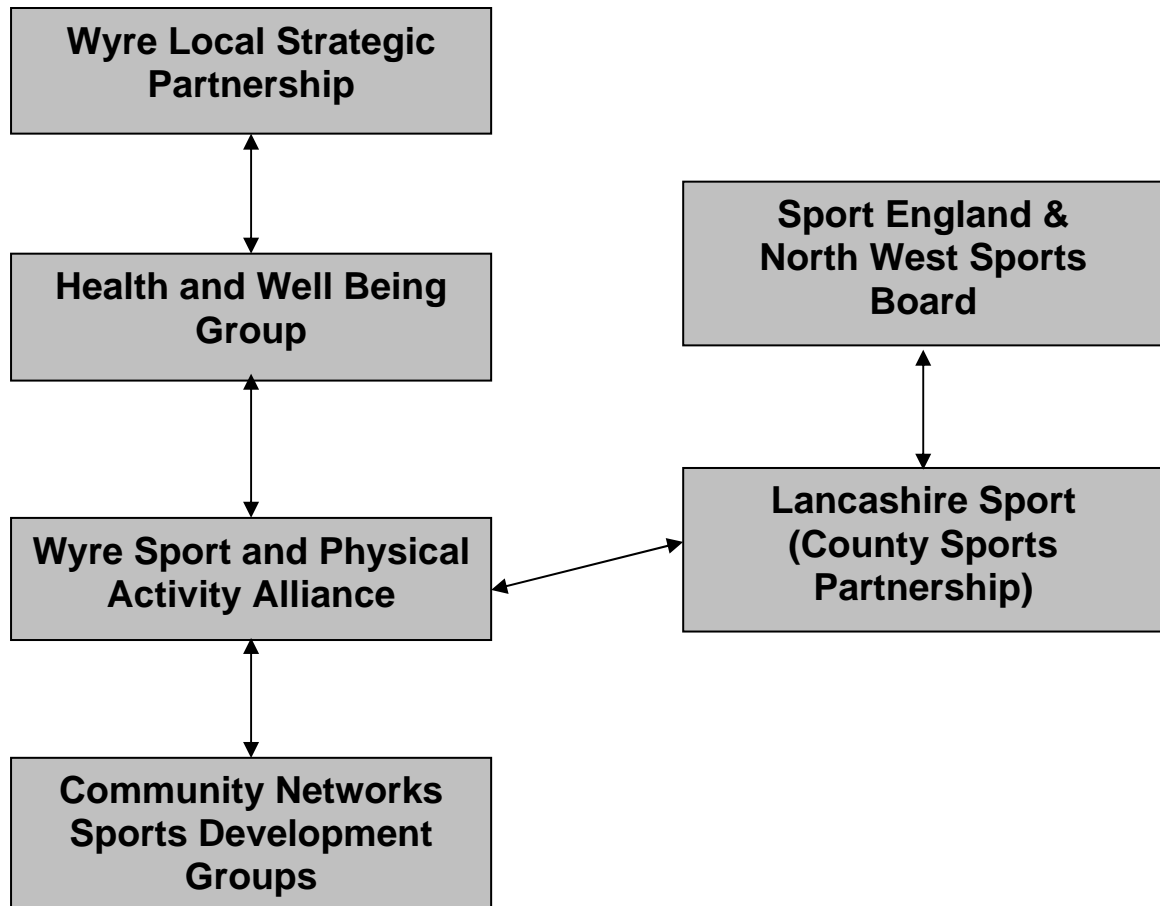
Wyre Local Strategic Partnership

Health and Well Being Group

Wyre Sport and Physical Activity Alliance

Community Networks Sports Development Groups

Sport England & North West Sports Board

Lancashire Sport (County Sports Partnership)